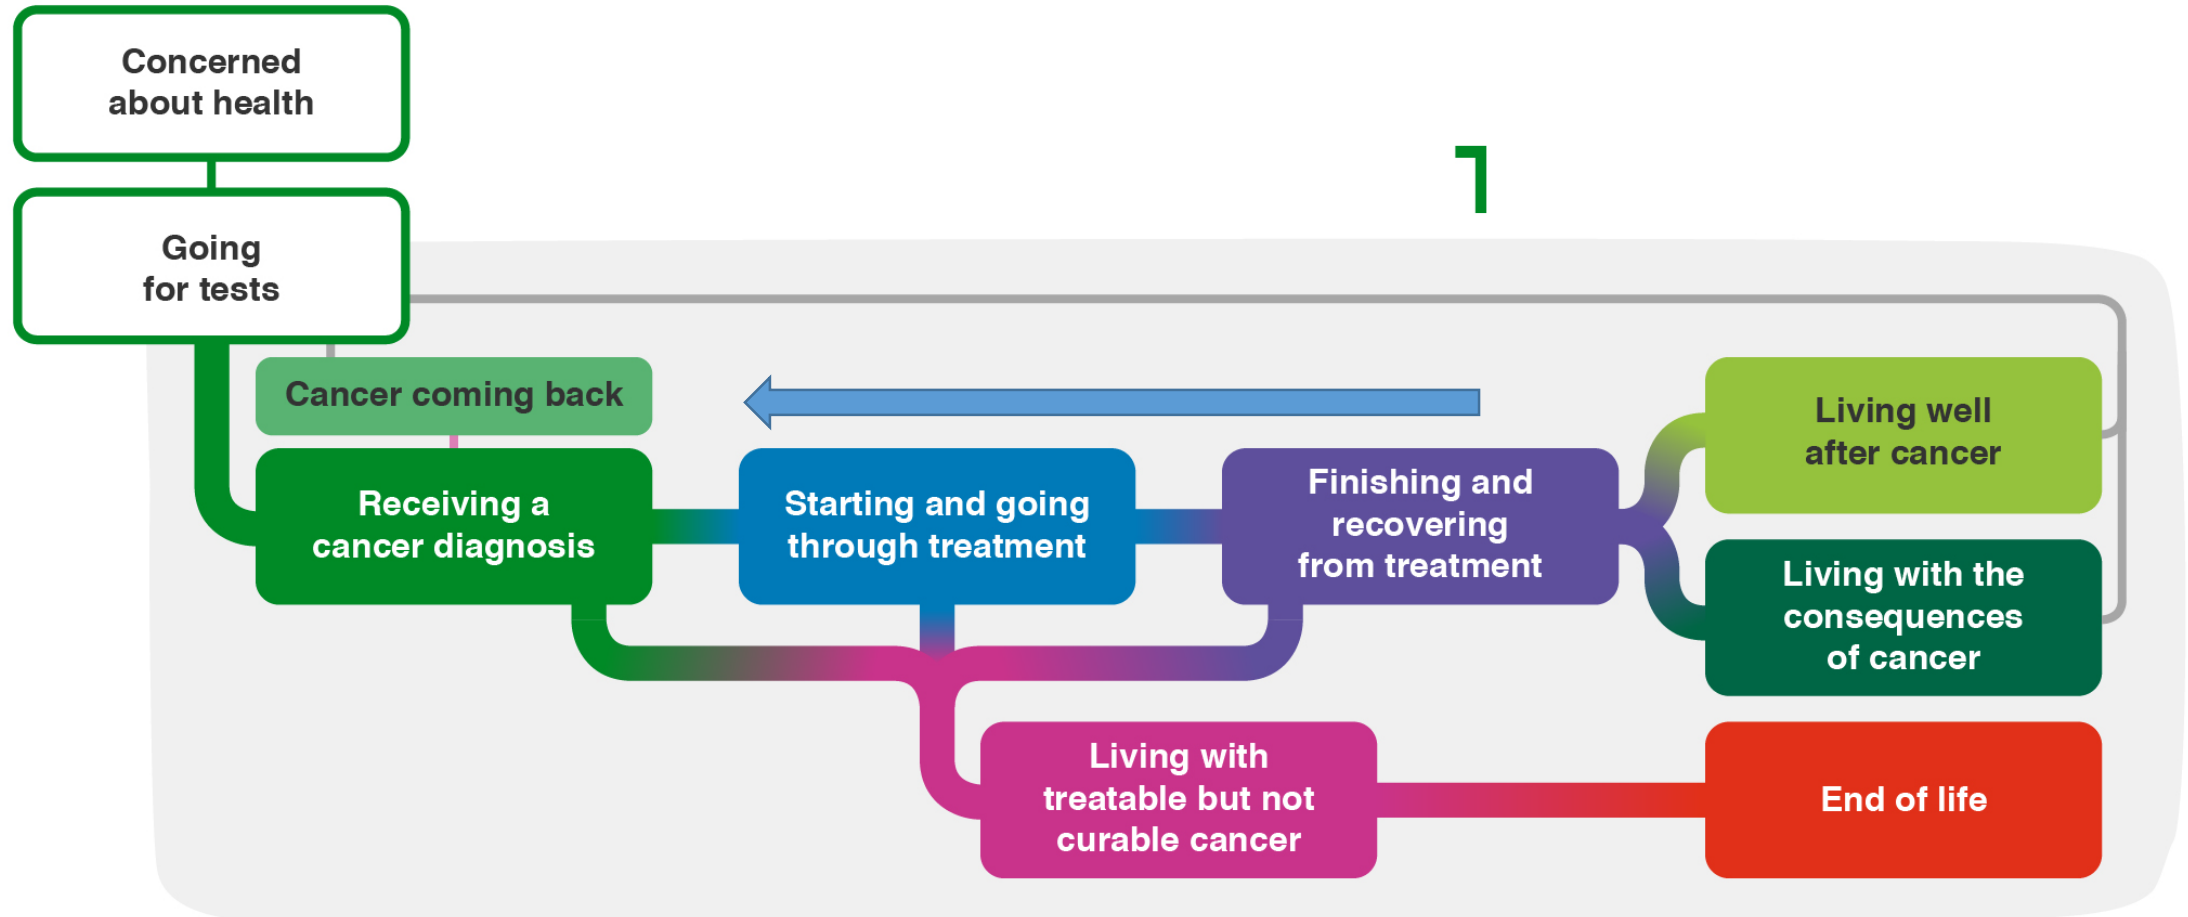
Concerned about health

Going for tests

Cancer coming back

Receiving a cancer diagnosis

Starting and going through treatment

Finishing and recovering from treatment

Living well after cancer

Living with the consequences of cancer

Living with treatable but not curable cancer

End of life